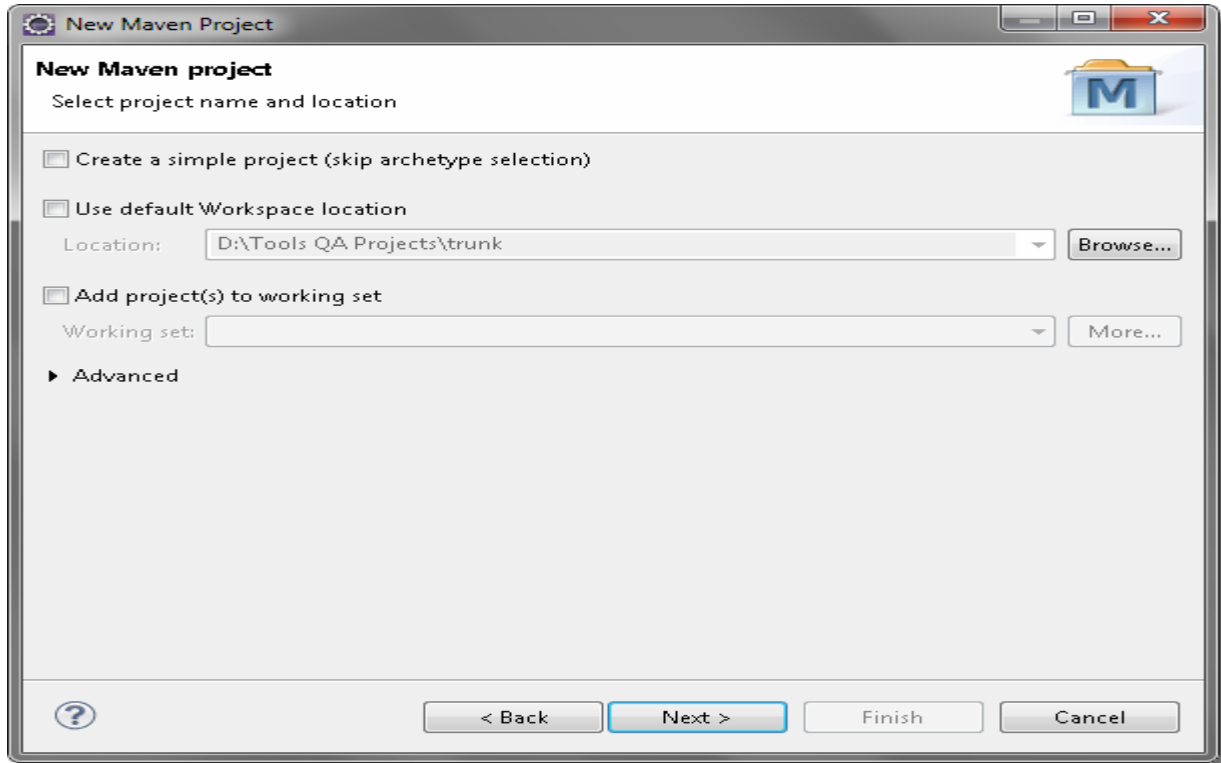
New Maven Project

New Maven project

Select project name and location

M

Create a simple project (skip archetype selection)

Use default Workspace location

Location: D:\Tools QA Projects\trunk Browse...

Add project(s) to working set

Working set: More...

Advanced

?

< Back Next > Finish Cancel